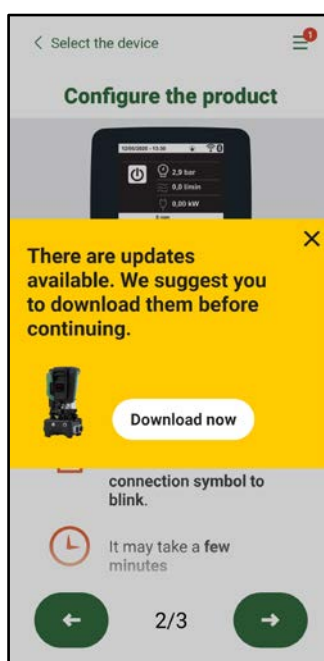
< Select the device

1

Configure the product

12/05/2020 - 13:30

2,9 bar

0,0 l/min

0,00 kW

There are updates available. We suggest you to download them before continuing.

Download now

connection symbol to blink.

It may take a few minutes

2/3